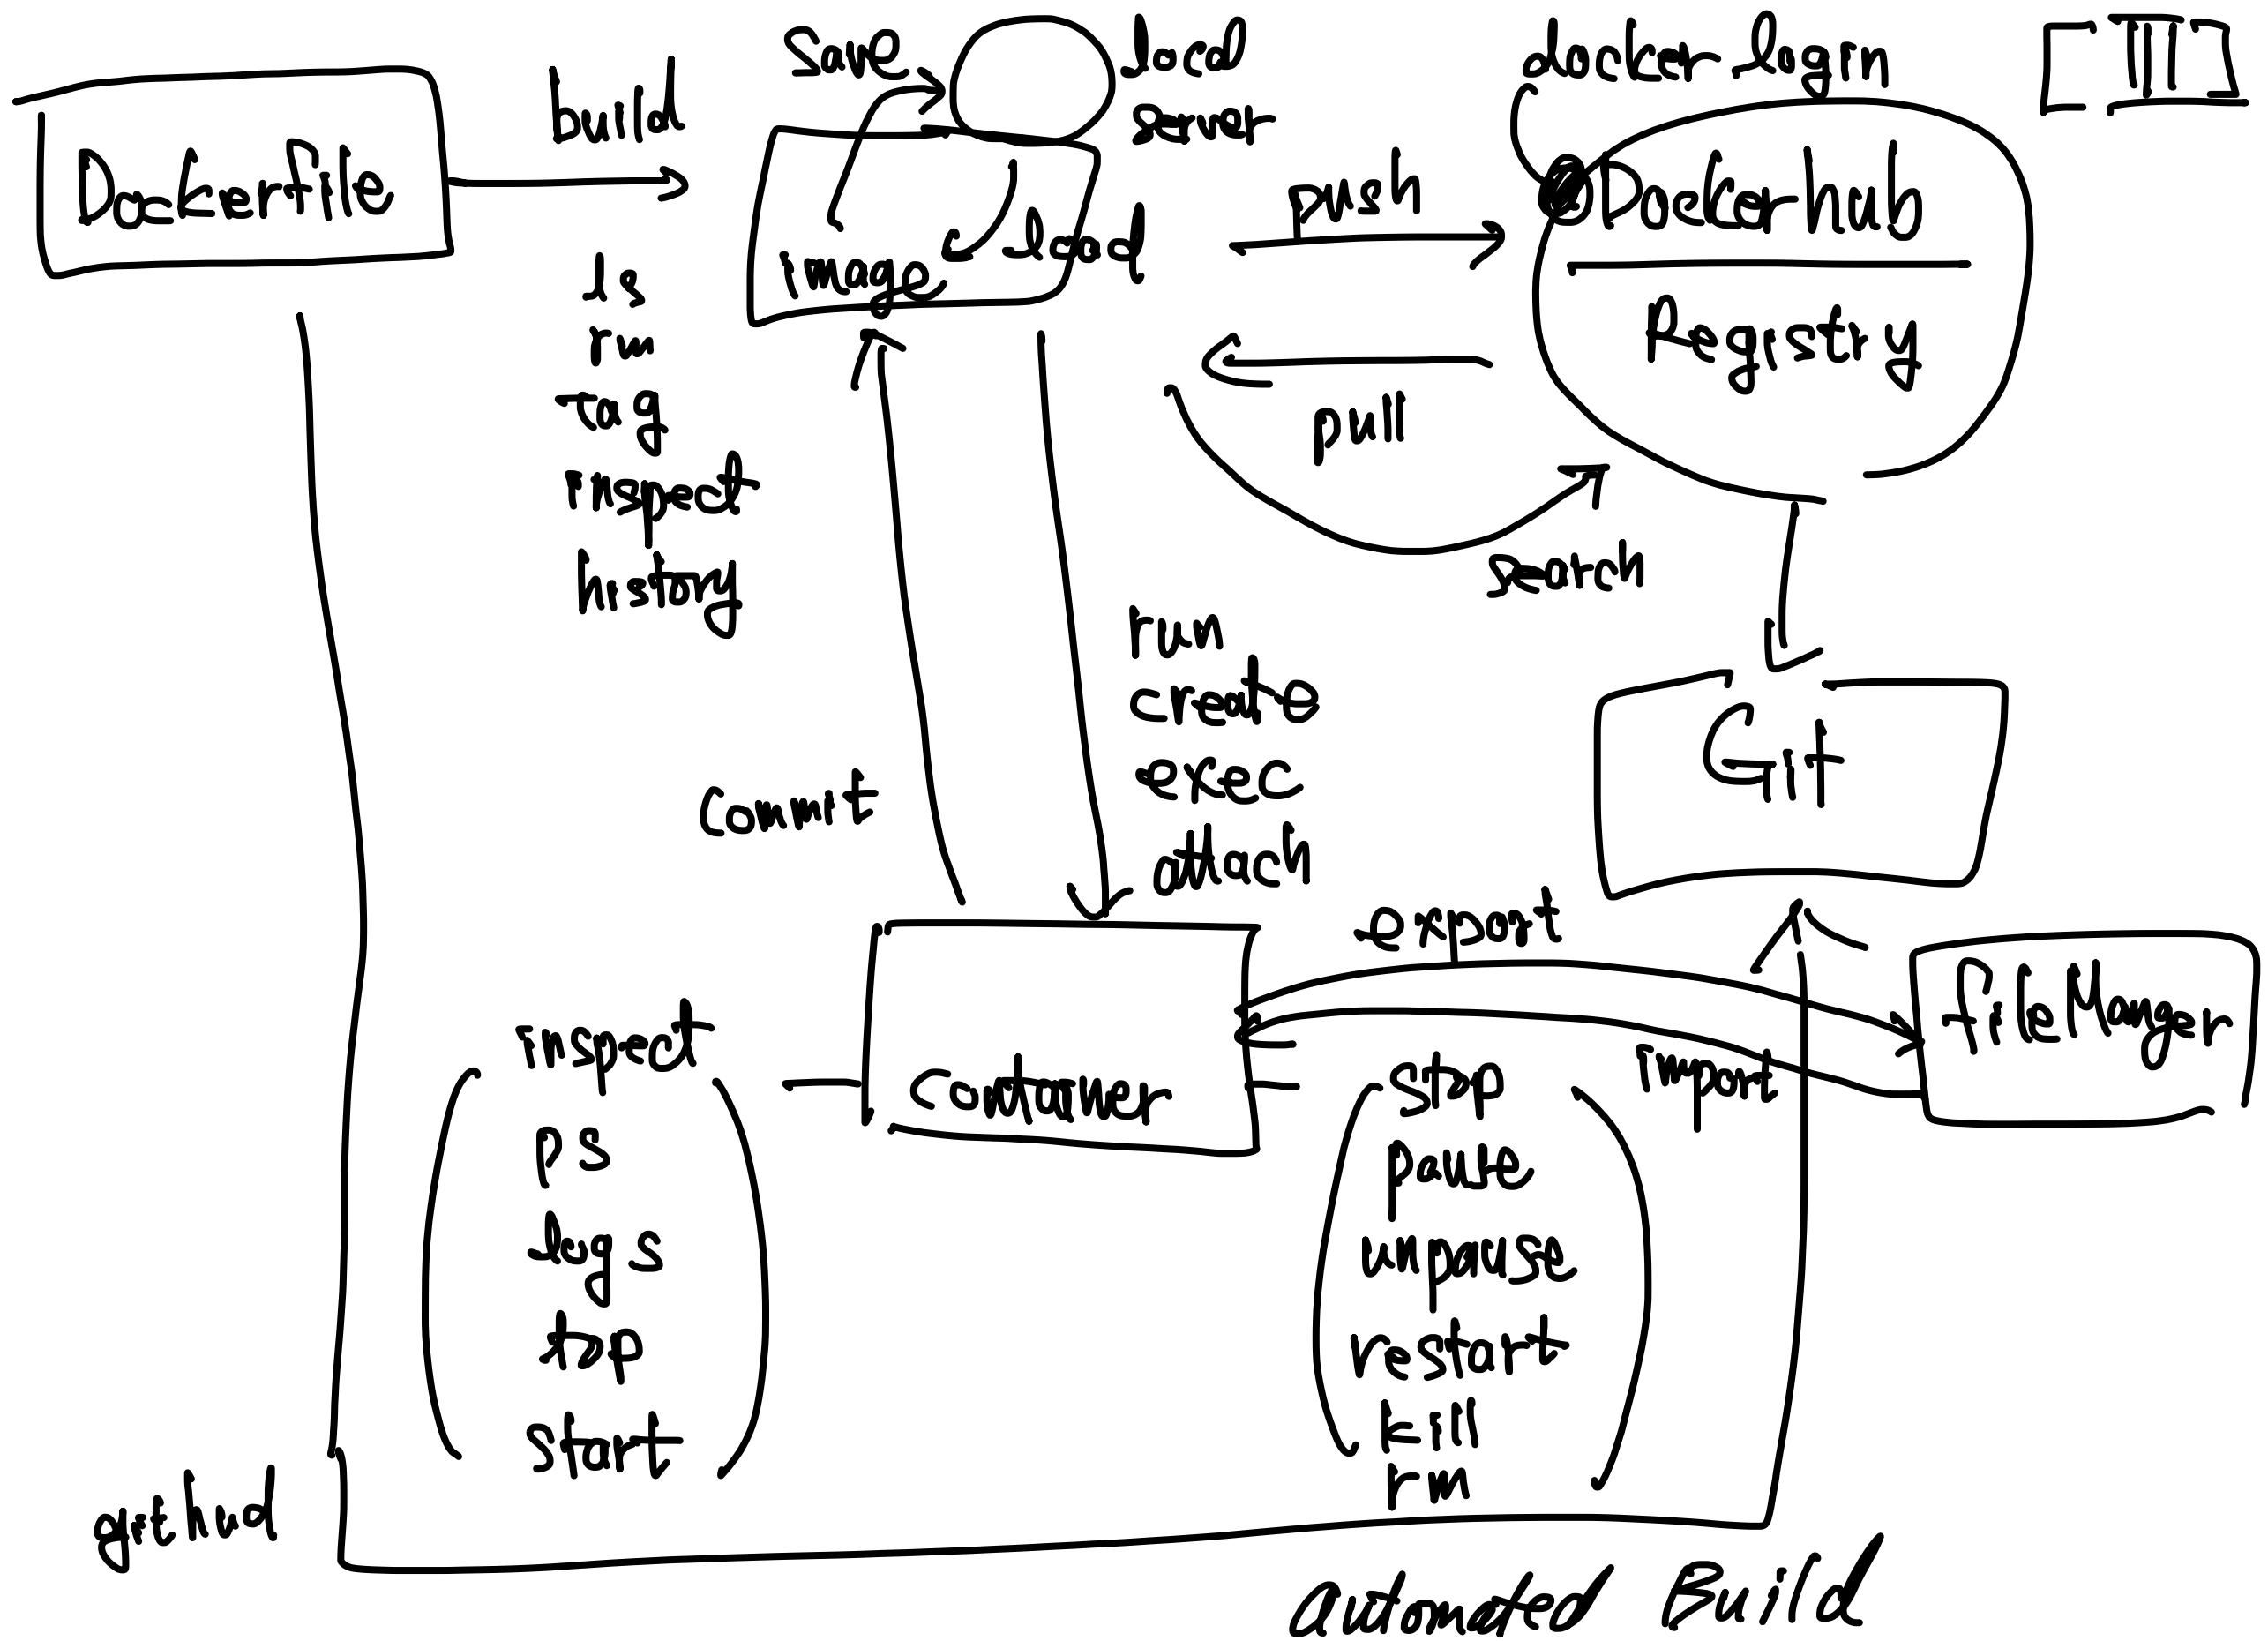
[III]

Dockerfile

build

Save

local server

image

load

ls
rm
tag
inspect
history

docker login

Dockerhub

Registry

push

pull

search

Git

commit

run
create
exec
attach

export

import

fileManger

container

inspect
ps
logs
top
start

stop
pause
unpause
restart
kill
rm

githud

automated Build